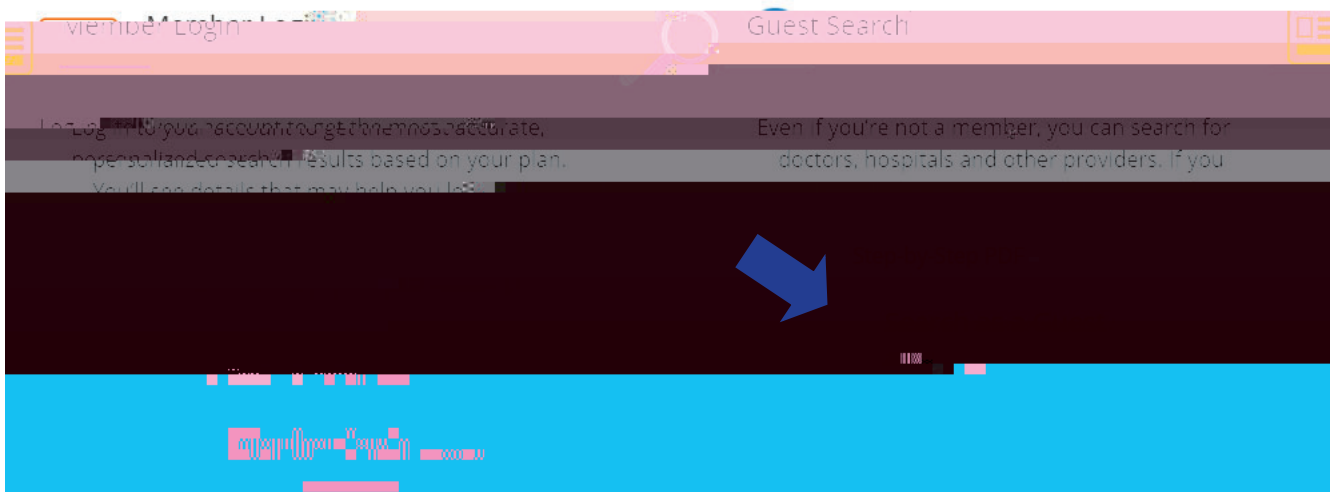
Member Login

Guest Search

Log in to your account to get the most accurate, personalized search results based on your plan. You'll see details that may help you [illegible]

Even if you're not a member, you can search for doctors, hospitals and other providers. If you

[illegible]